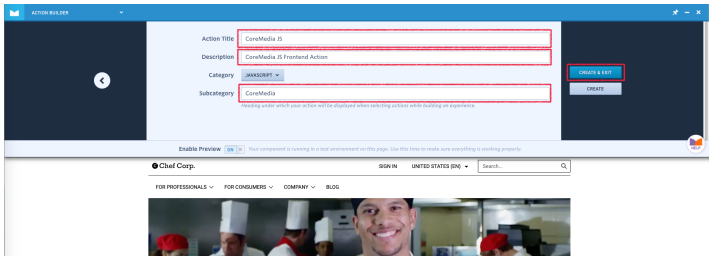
ACTION BUILDER

Action Title CoreMedia JS

Description CoreMedia JS Frontend Action

Category JAVASCRIPT

Subcategory CoreMedia

Heading under which your action will be displayed when selecting actions while building an experience.

CREATE & EXIT

CREATE

Enable Preview ON Your component is running in a test environment on this page. Use this time to make sure everything is working properly.

HELP

Chef Corp.

SIGN IN UNITED STATES (EN) Search...

FOR PROFESSIONALS FOR CONSUMERS COMPANY BLOG